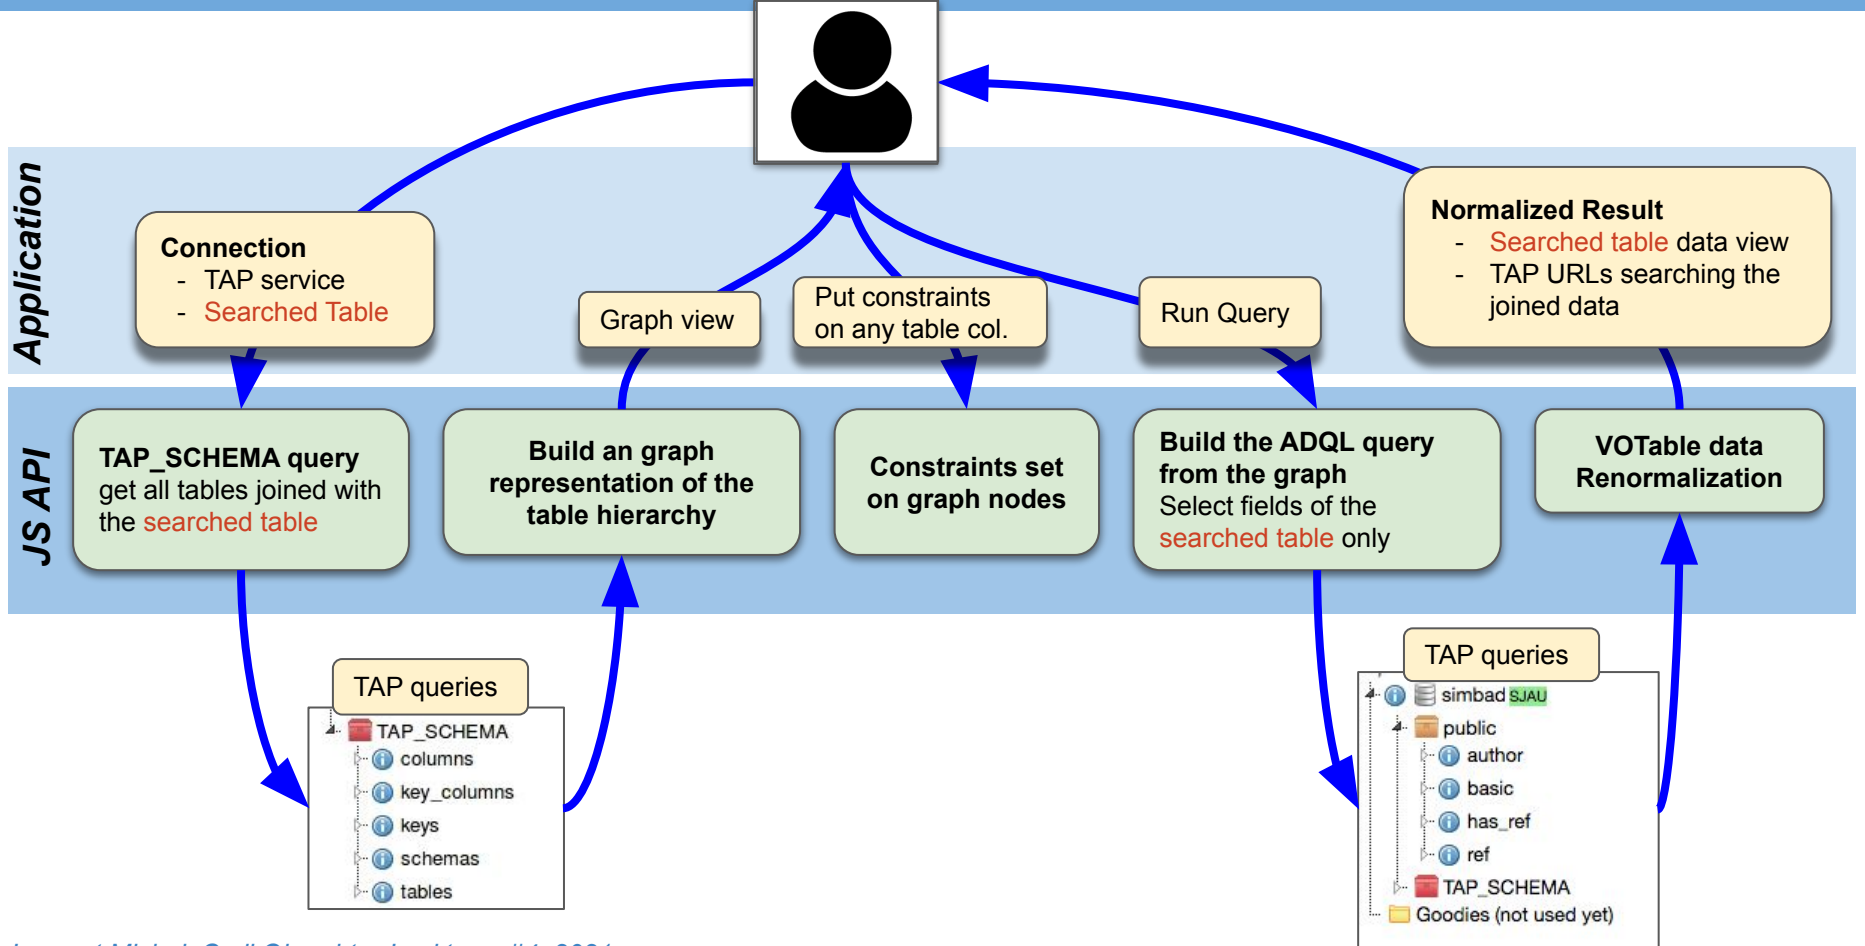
Application

Connection
- TAP service
- Searched Table

Graph view

Put constraints on any table col.

Run Query

Normalized Result
- Searched table data view
- TAP URLs searching the joined data

JS API

TAP_SCHEMA query
get all tables joined with the searched table

Build an graph representation of the table hierarchy

Constraints set on graph nodes

Build the ADQL query from the graph
Select fields of the searched table only

VOTable data Renormalization

TAP queries
TAP_SCHEMA
columns
key_columns
keys
schemas
tables

TAP queries
simbad SJAU
public
author
basic
has_ref
ref
TAP_SCHEMA
Goodies (not used yet)

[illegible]